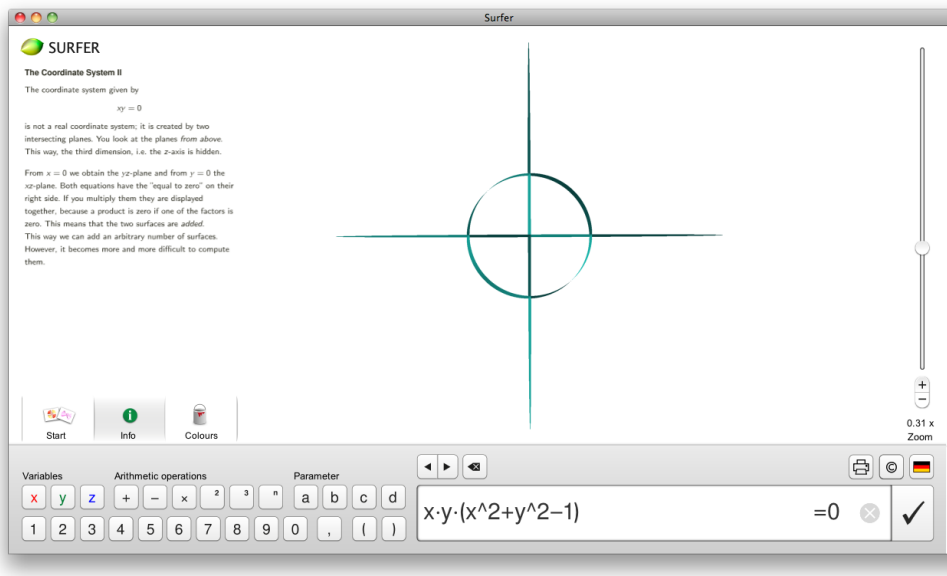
Surfer

SURFER

The Coordinate System II

The coordinate system given by

$xy = 0$

is not a real coordinate system; it is created by two intersecting planes. You look at the planes *from above*. This way, the third dimension, i.e. the $z$-axis is hidden.

From $x = 0$ we obtain the $yz$-plane and from $y = 0$ the $xz$-plane. Both equations have the "equal to zero" on their right side. If you multiply them they are displayed together, because a product is zero if one of the factors is zero. This means that the two surfaces are *added*.
This way we can add an arbitrary number of surfaces. However, it becomes more and more difficult to compute them.

Start
Info
Colours

+
−
0.31 x
Zoom

Variables
x y z
Arithmetic operations
+ − × ² ³ ⁿ
Parameter
a b c d
1 2 3 4 5 6 7 8 9 0 , ( )

x·y·(x^2+y^2−1) =0

©
✓